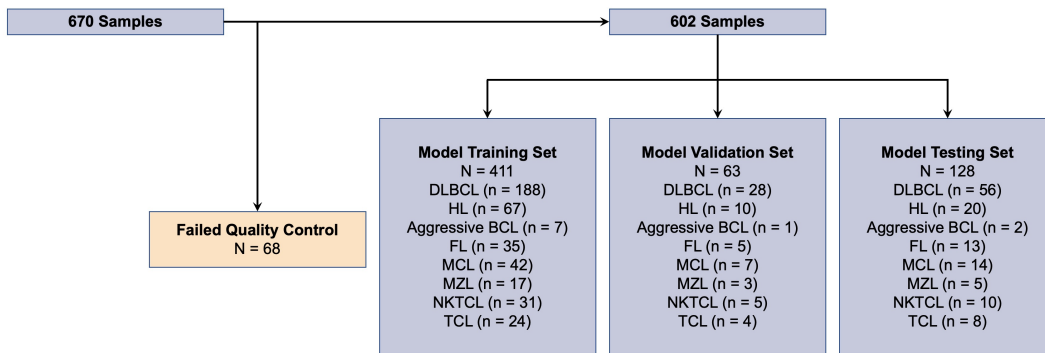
670 Samples

602 Samples

Failed Quality Control
N = 68

Model Training Set
N = 411
DLBCL (n = 188)
HL (n = 67)
Aggressive BCL (n = 7)
FL (n = 35)
MCL (n = 42)
MZL (n = 17)
NKTCL (n = 31)
TCL (n = 24)

Model Validation Set
N = 63
DLBCL (n = 28)
HL (n = 10)
Aggressive BCL (n = 1)
FL (n = 5)
MCL (n = 7)
MZL (n = 3)
NKTCL (n = 5)
TCL (n = 4)

Model Testing Set
N = 128
DLBCL (n = 56)
HL (n = 20)
Aggressive BCL (n = 2)
FL (n = 13)
MCL (n = 14)
MZL (n = 5)
NKTCL (n = 10)
TCL (n = 8)